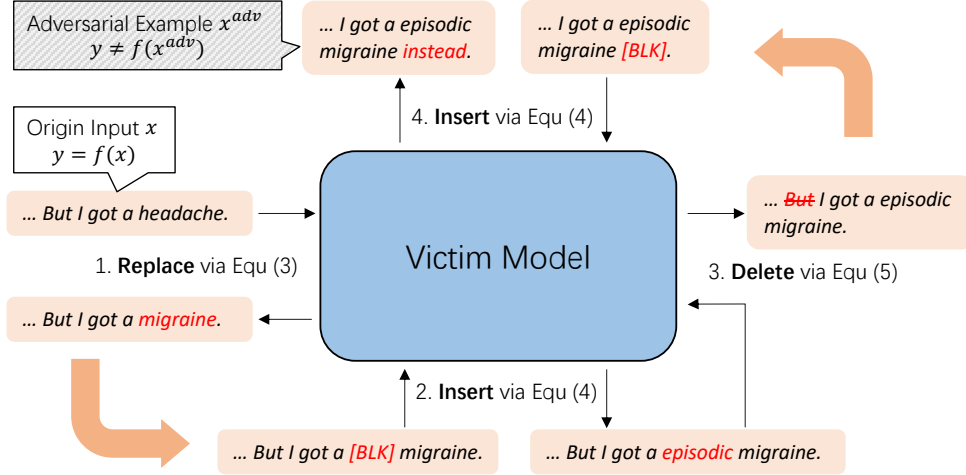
Adversarial Example $x^{adv}$
$y \neq f(x^{adv})$

… I got a episodic migraine instead.

… I got a episodic migraine [BLK].

4. Insert via Equ (4)

Origin Input $x$
$y = f(x)$

… But I got a headache.

Victim Model

… But I got a episodic migraine.

1. Replace via Equ (3)

3. Delete via Equ (5)

… But I got a migraine.

2. Insert via Equ (4)

… But I got a [BLK] migraine.

… But I got a episodic migraine.